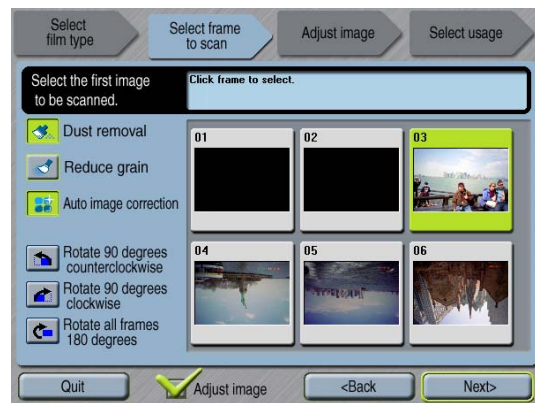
Select film type

Select frame to scan

Adjust image

Select usage

Select the first image to be scanned.

Click frame to select.

Dust removal

Reduce grain

Auto image correction

Rotate 90 degrees counterclockwise

Rotate 90 degrees clockwise

Rotate all frames 180 degrees

01

02

03

04

05

06

Quit

Adjust image

<Back

Next>